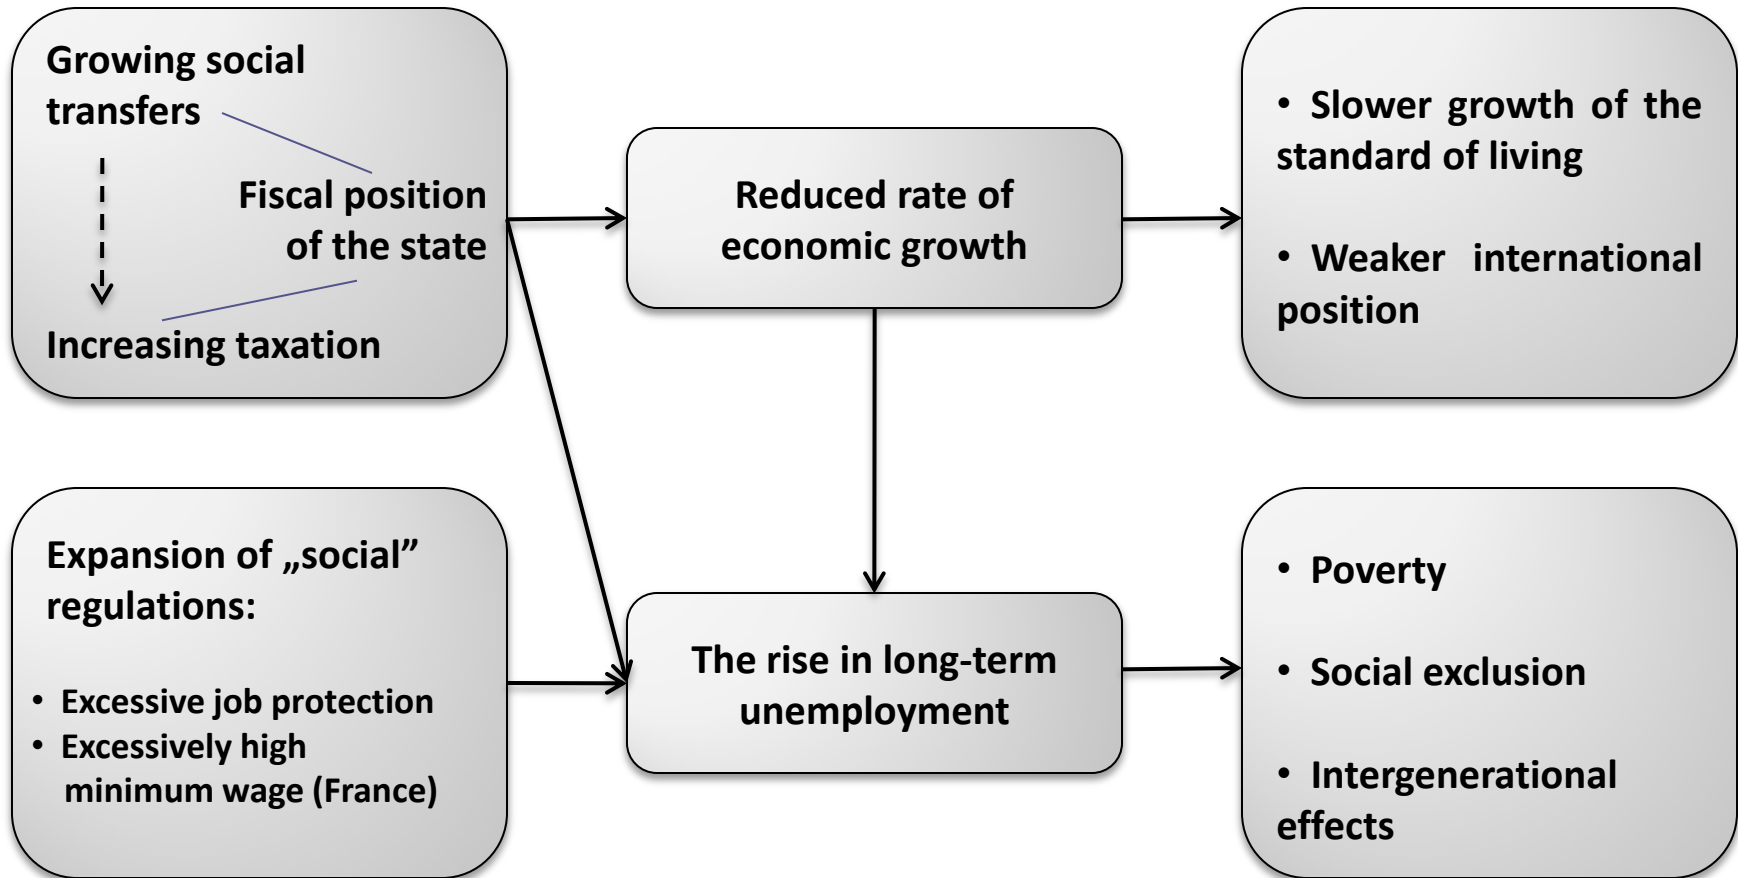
Growing social transfers

Fiscal position of the state

Increasing taxation

Reduced rate of economic growth

• Slower growth of the standard of living

• Weaker international position

Expansion of „social" regulations:

• Excessive job protection
• Excessively high minimum wage (France)

The rise in long-term unemployment

• Poverty

• Social exclusion

• Intergenerational effects